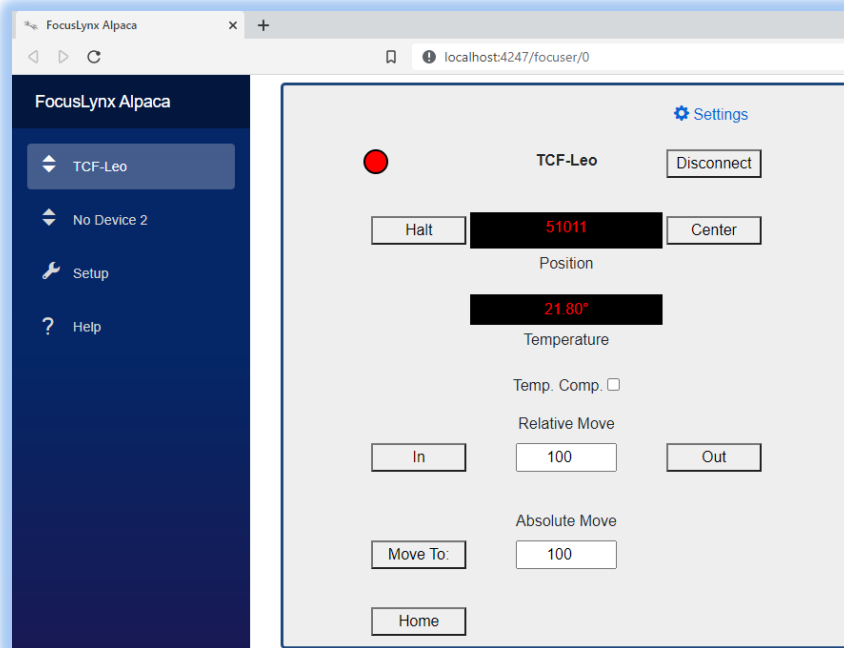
FocusLynx Alpaca
×
+
localhost:4247/focuser/0

FocusLynx Alpaca

TCF-Leo

No Device 2

Setup

? Help

Settings

TCF-Leo

Disconnect

Halt

51011

Center

Position

21.80°

Temperature

Temp. Comp.

Relative Move

In

100

Out

Absolute Move

Move To:

100

Home